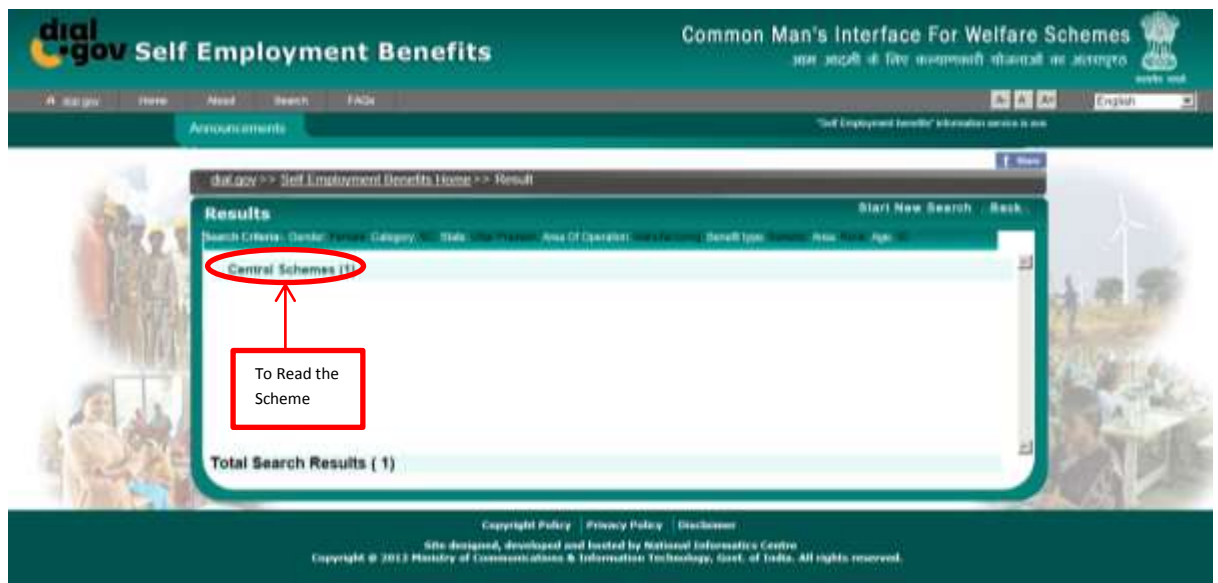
dial.gov Self Employment Benefits

Common Man's Interface For Welfare Schemes

आम आदमी के लिए कल्याणकारी योजनाओं का अंतरपृष्ठ

सत्यमेव जयते

dial.gov Home About Search FAQs

A- A A+ English

Announcements

"Self Employment Benefits" information service is now

Share

dial.gov >> Self Employment Benefits Home >> Result

Results

Start New Search Back

Search Criteria: Gender: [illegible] Category: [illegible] State: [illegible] Area Of Operation: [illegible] Benefit type: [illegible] Area: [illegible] Age: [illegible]

Central Schemes (1)

To Read the Scheme

Total Search Results ( 1)

Copyright Policy | Privacy Policy | Disclaimer

Site designed, developed and hosted by National Informatics Centre

Copyright © 2013 Ministry of Communications & Information Technology, Govt. of India. All rights reserved.